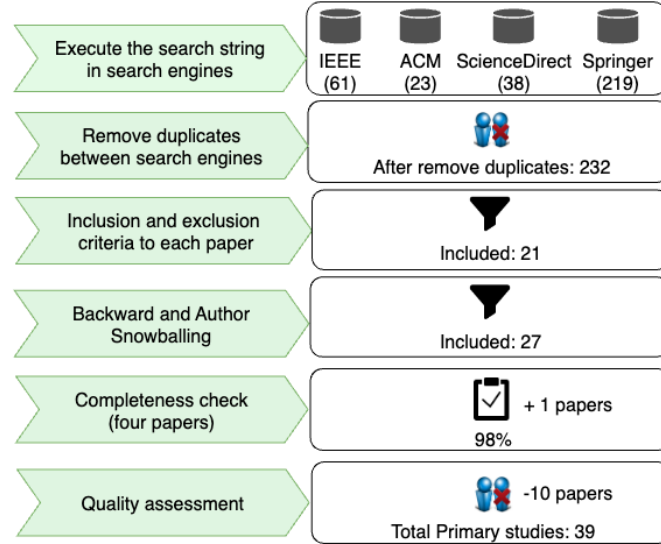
Execute the search string in search engines

IEEE (61)
ACM (23)
ScienceDirect (38)
Springer (219)

Remove duplicates between search engines

After remove duplicates: 232

Inclusion and exclusion criteria to each paper

Included: 21

Backward and Author Snowballing

Included: 27

Completeness check (four papers)

+ 1 papers

98%

Quality assessment

-10 papers

Total Primary studies: 39